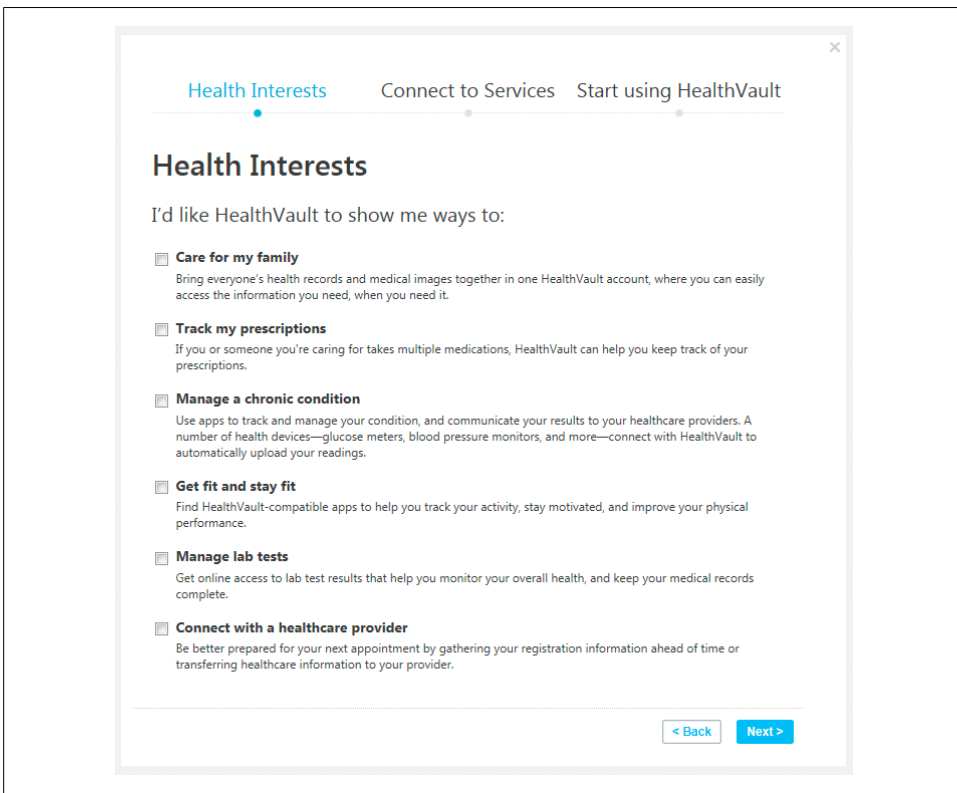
×

Health Interests Connect to Services Start using HealthVault

Health Interests

I'd like HealthVault to show me ways to:

Care for my family
Bring everyone's health records and medical images together in one HealthVault account, where you can easily access the information you need, when you need it.

Track my prescriptions
If you or someone you're caring for takes multiple medications, HealthVault can help you keep track of your prescriptions.

Manage a chronic condition
Use apps to track and manage your condition, and communicate your results to your healthcare providers. A number of health devices—glucose meters, blood pressure monitors, and more—connect with HealthVault to automatically upload your readings.

Get fit and stay fit
Find HealthVault-compatible apps to help you track your activity, stay motivated, and improve your physical performance.

Manage lab tests
Get online access to lab test results that help you monitor your overall health, and keep your medical records complete.

Connect with a healthcare provider
Be better prepared for your next appointment by gathering your registration information ahead of time or transferring healthcare information to your provider.

< Back Next >